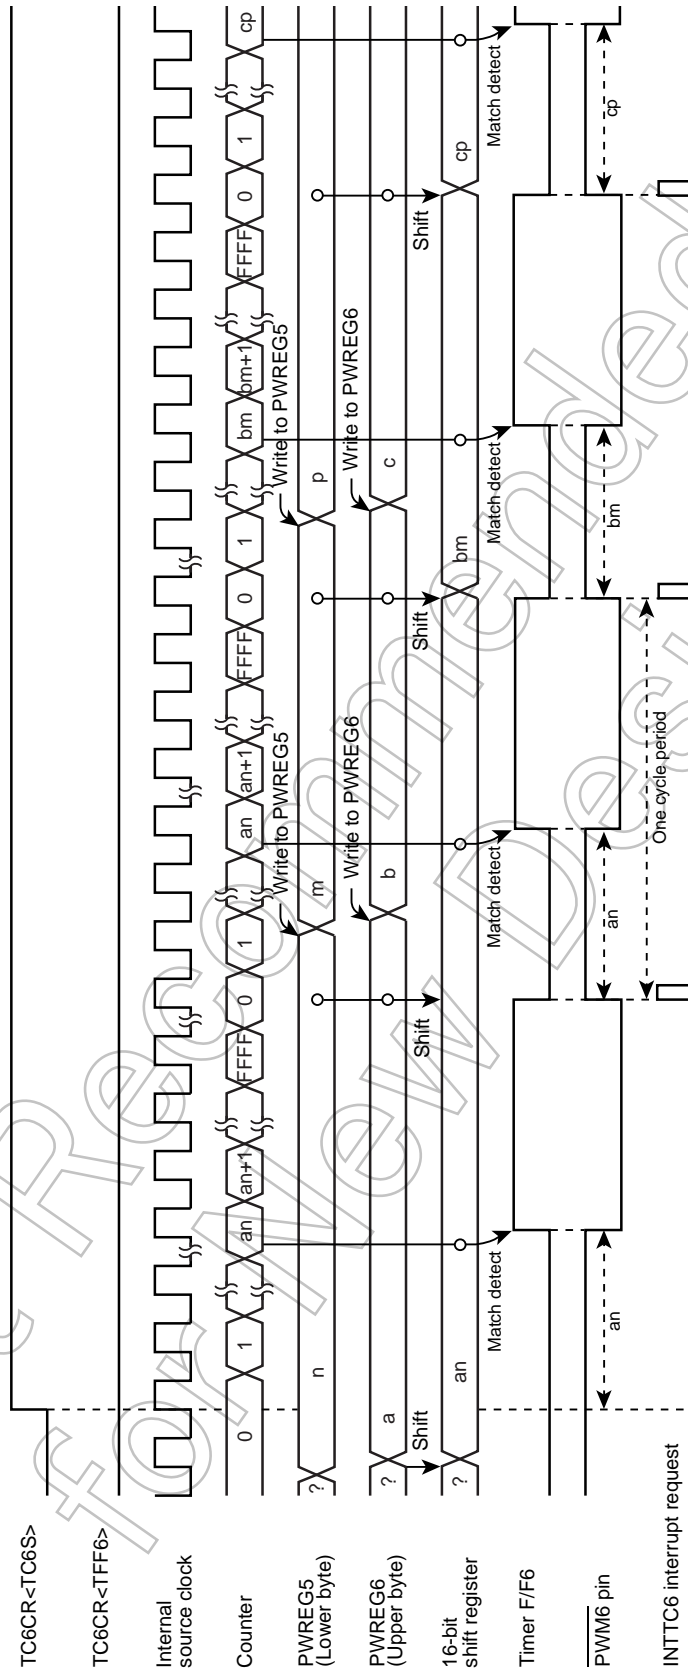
TC6CR<TC6S>

TC6CR<TFF6>

Internal source clock

Counter

PWREG5 (Lower byte)

PWREG6 (Upper byte)

16-bit shift register

Timer F/F6

$\overline{\text{PWM6}}$ pin

INTTC6 interrupt request

0 1 an an+1 FFFF 0 1 an an+1 FFFF 0 1 bm bm+1 FFFF 0 1 cp

? n m p

? a b c

? an bm cp

Shift

Shift

Shift

Shift

Write to PWREG5

Write to PWREG6

Write to PWREG5

Write to PWREG6

Match detect

Match detect

Match detect

Match detect

an

an

bm

cp

One cycle period

Not Recommended for New Design